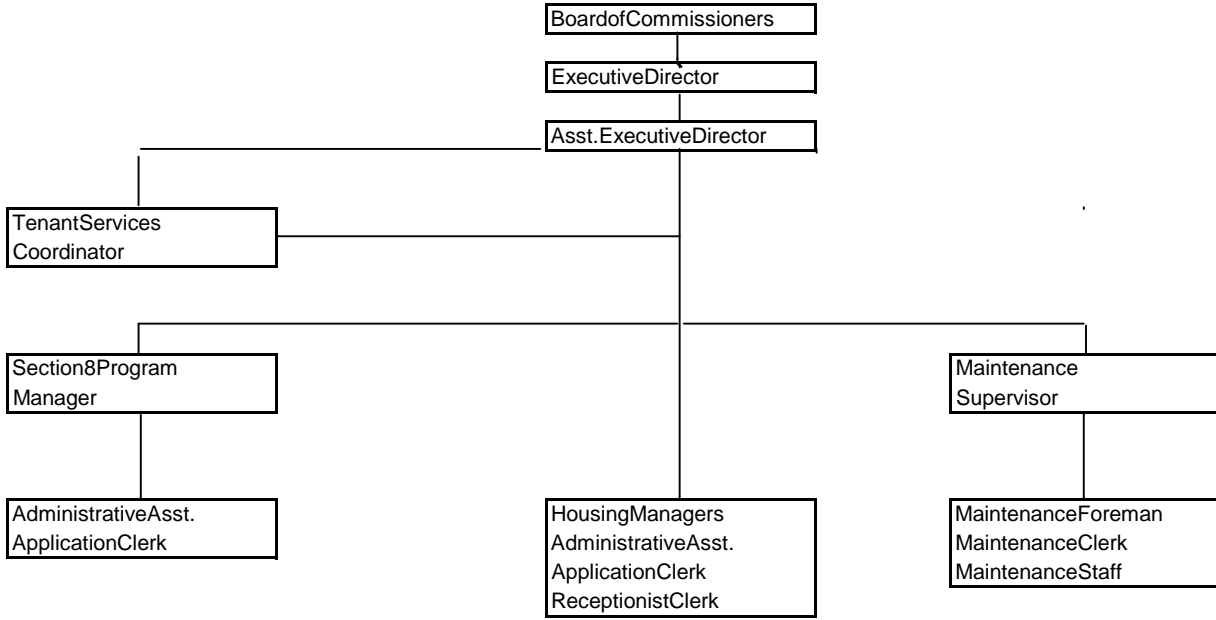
BoardofCommissioners

ExecutiveDirector

Asst.ExecutiveDirector

TenantServices Coordinator

Section8Program Manager

Maintenance Supervisor

AdministrativeAsst.
ApplicationClerk

HousingManagers
AdministrativeAsst.
ApplicationClerk
ReceptionistClerk

MaintenanceForeman
MaintenanceClerk
MaintenanceStaff